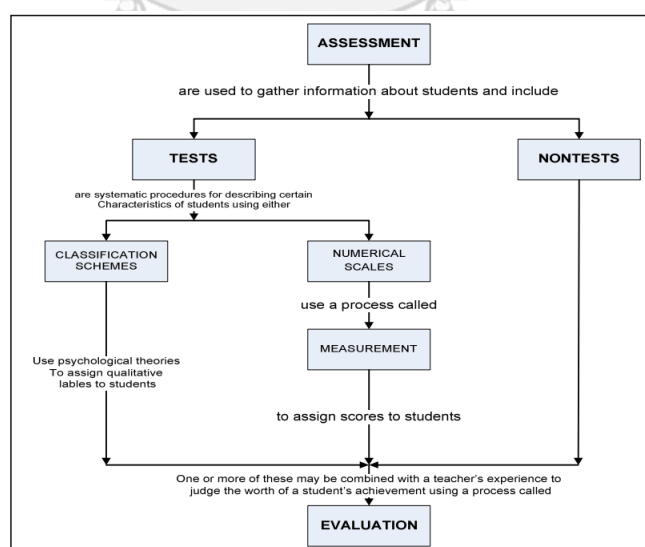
ASSESSMENT

are used to gather information about students and include

TESTS

NONTESTS

are systematic procedures for describing certain Characteristics of students using either

CLASSIFICATION SCHEMES

NUMERICAL SCALES

use a process called

MEASUREMENT

Use psychological theories To assign qualitative lables to students

to assign scores to students

One or more of these may be combined with a teacher's experience to judge the worth of a student's achievement using a process called

EVALUATION